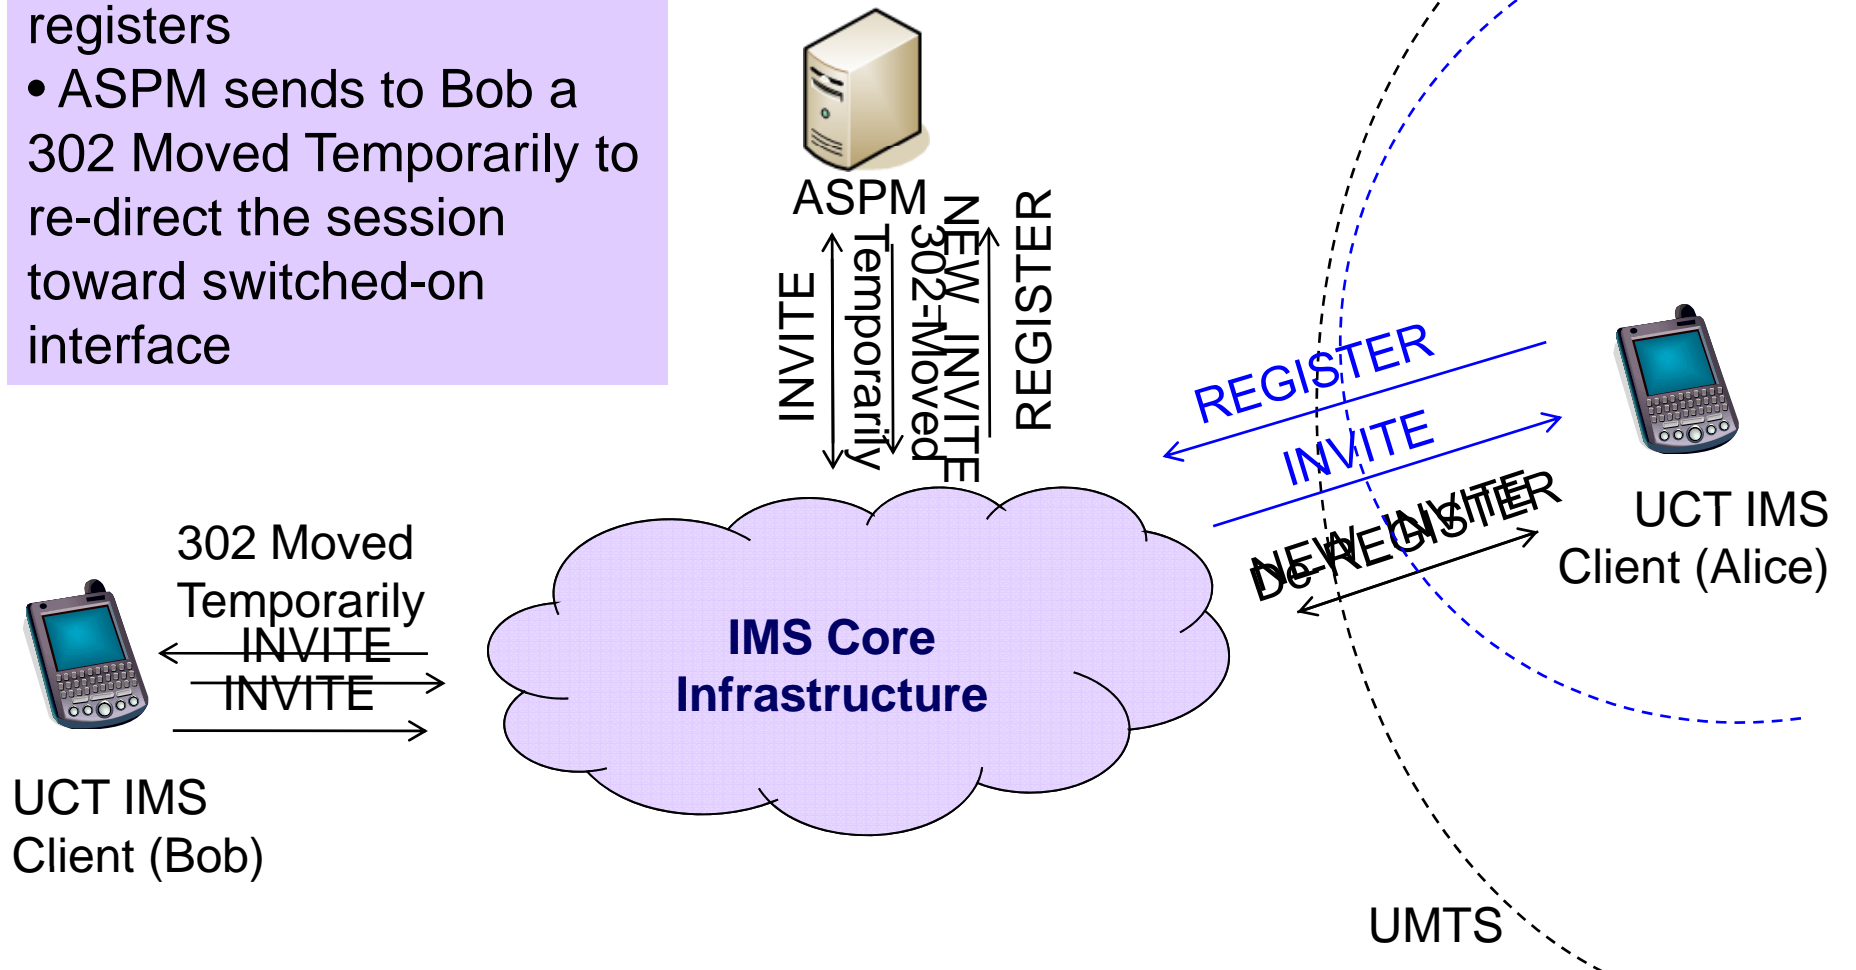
registers
• ASPM sends to Bob a 302 Moved Temporarily to re-direct the session toward switched-on interface

ASPM

INVITE

Temporarily

302-Moved

NEW_INVITE

REGISTER

REGISTER

INVITE

NEW_INVITE

De-REGISTER

UCT IMS Client (Alice)

302 Moved Temporarily

INVITE

INVITE

IMS Core Infrastructure

UCT IMS Client (Bob)

UMTS